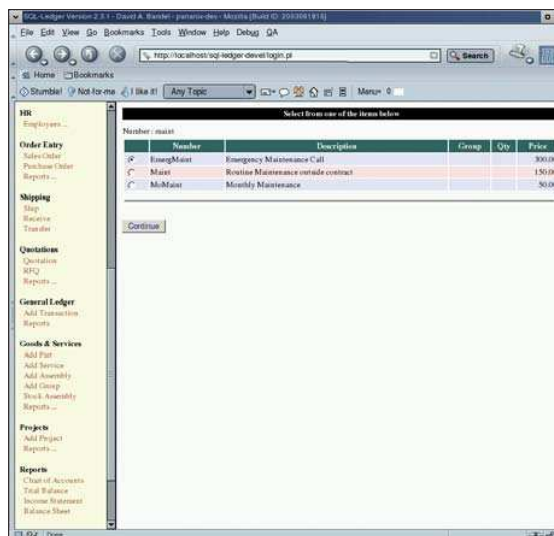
SQL-Ledger Version 2.3.1 - David A. Bandel - panarix-dev - Mozilla {Build ID: 2003061816}

File Edit View Go Bookmarks Tools Window Help Debug QA

http://localhost/sql-ledger-devel/login.pl

Search

Home Bookmarks

Stumble! Not-for-me I like it! Any Topic Menu 0

HR
Employees ...

Order Entry
Sales Order
Purchase Order
Reports ...

Shipping
Ship
Receive
Transfer

Quotations
Quotation
RFQ
Reports ...

General Ledger
Add Transaction
Reports

Goods & Services
Add Part
Add Service
Add Assembly
Add Group
Stock Assembly
Reports ...

Projects
Add Project
Reports ...

Reports
Chart of Accounts
Trial Balance
Income Statement
Balance Sheet

Select from one of the items below

Number : maint

| | Number | Description | Group | Qty | Price |
|---|---|---|---|---|---|
| | EmergMaint | Emergency Maintenance Call | | | 300.0 |
| | Maint | Routine Maintenance outside contract | | | 150.0 |
| | MoMaint | Monthly Maintenance | | | 50.0 |

Continue

Done